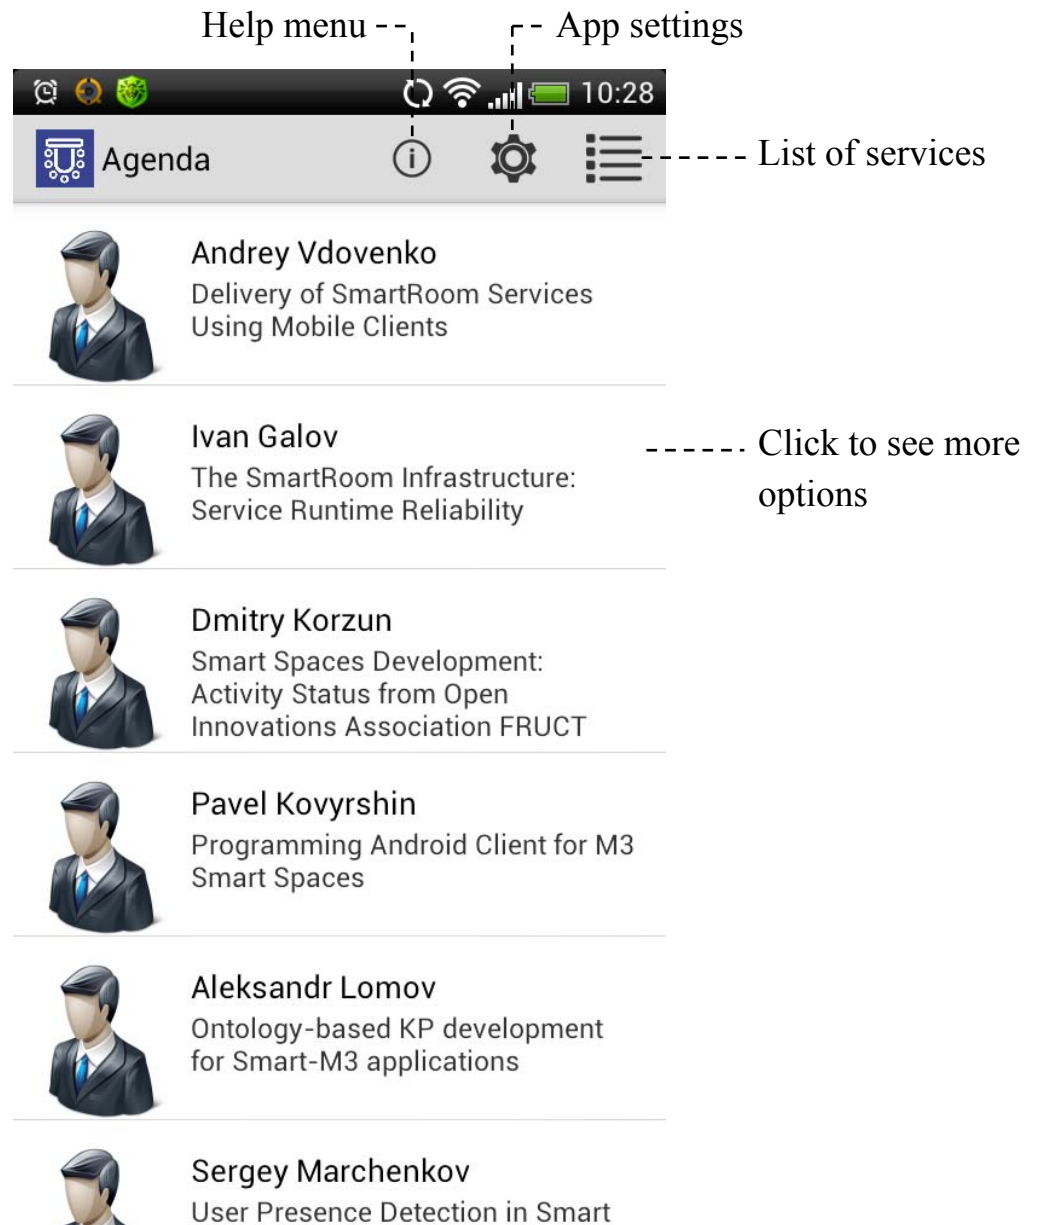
Help menu

App settings

10:28

Agenda

List of services

Andrey Vdovenko
Delivery of SmartRoom Services Using Mobile Clients

Ivan Galov
The SmartRoom Infrastructure: Service Runtime Reliability

Click to see more options

Dmitry Korzun
Smart Spaces Development: Activity Status from Open Innovations Association FRUCT

Pavel Kovyrshin
Programming Android Client for M3 Smart Spaces

Aleksandr Lomov
Ontology-based KP development for Smart-M3 applications

Sergey Marchenkov
User Presence Detection in Smart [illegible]